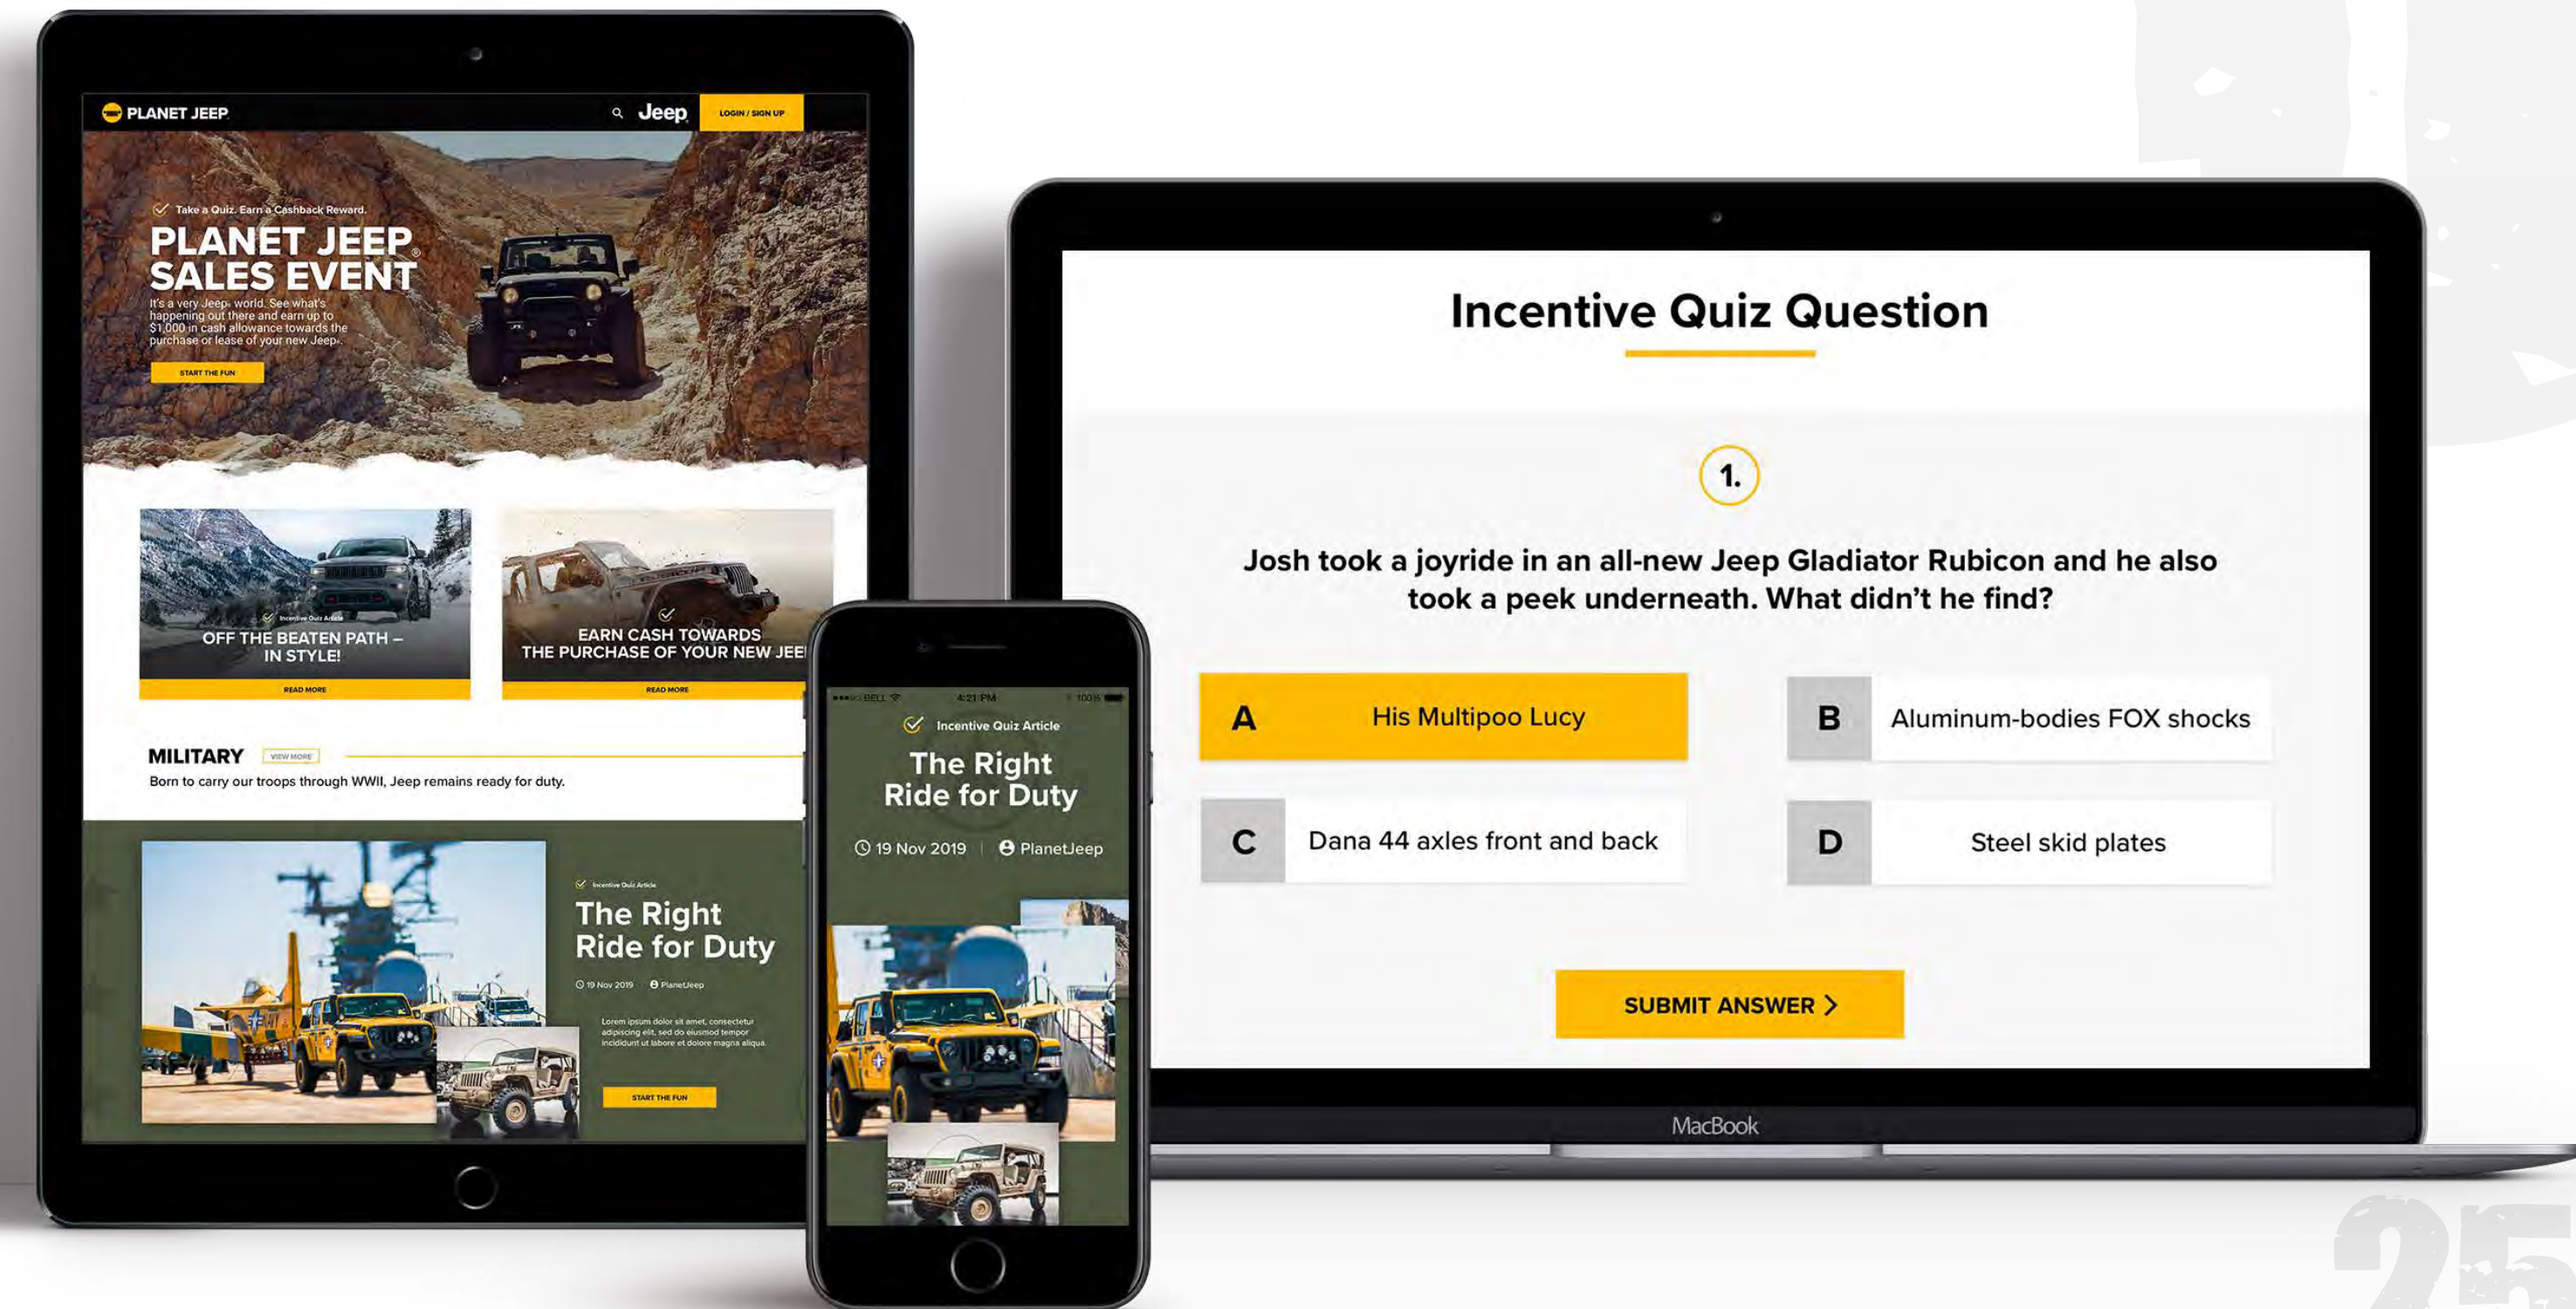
PLANET JEEP

Jeep

LOGIN / SIGN UP

Take a Quiz. Earn a Cashback Reward.

PLANET JEEP® SALES EVENT

It's a very Jeep® world. See what's happening out there and earn up to $1,000 in cash allowance towards the purchase or lease of your new Jeep®.

START THE FUN

Incentive Quiz Article

OFF THE BEATEN PATH – IN STYLE!

READ MORE

EARN CASH TOWARDS THE PURCHASE OF YOUR NEW JEE

READ MORE

MILITARY

VIEW MORE

Born to carry our troops through WWII, Jeep remains ready for duty.

Incentive Quiz Article

The Right Ride for Duty

19 Nov 2019 PlanetJeep

Lorem ipsum dolor sit amet, consectetur adipiscing elit, sed do eiusmod tempor incididunt ut labore et dolore magna aliqua.

START THE FUN

BELL 4:21 PM 100%

Incentive Quiz Article

The Right Ride for Duty

19 Nov 2019 | PlanetJeep

Incentive Quiz Question

1.

Josh took a joyride in an all-new Jeep Gladiator Rubicon and he also took a peek underneath. What didn't he find?

A His Multipoo Lucy

B Aluminum-bodies FOX shocks

C Dana 44 axles front and back

D Steel skid plates

SUBMIT ANSWER

MacBook